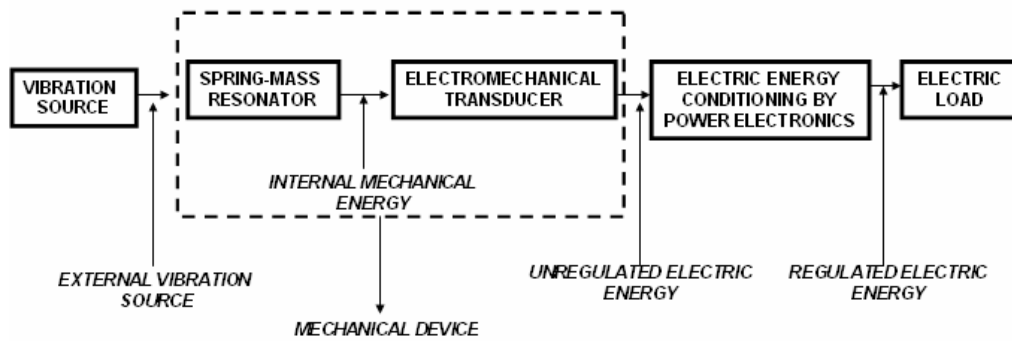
VIBRATION SOURCE

SPRING-MASS RESONATOR

ELECTROMECHANICAL TRANSDUCER

ELECTRIC ENERGY CONDITIONING BY POWER ELECTRONICS

ELECTRIC LOAD

INTERNAL MECHANICAL ENERGY

EXTERNAL VIBRATION SOURCE

UNREGULATED ELECTRIC ENERGY

REGULATED ELECTRIC ENERGY

MECHANICAL DEVICE